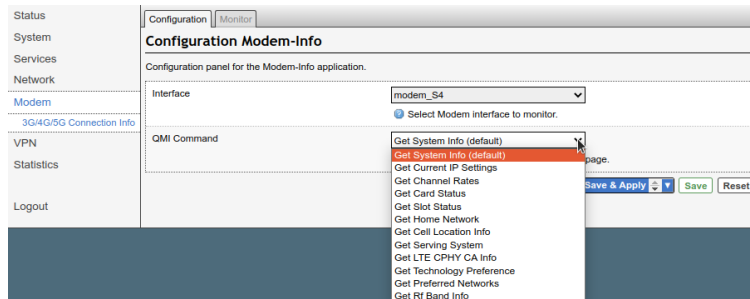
Status
System
Services
Network
Modem
3G/4G/5G Connection Info
VPN
Statistics
Logout

Configuration
Monitor

Configuration Modem-Info

Configuration panel for the Modem-Info application.

Interface
modem_S4
Select Modem interface to monitor.

QMI Command
Get System Info (default)
page.

Get System Info (default)
Get Current IP Settings
Get Channel Rates
Get Card Status
Get Slot Status
Get Home Network
Get Cell Location Info
Get Serving System
Get LTE CPHY CA Info
Get Technology Preference
Get Preferred Networks
Get Rf Band Info

Save & Apply
Save
Reset